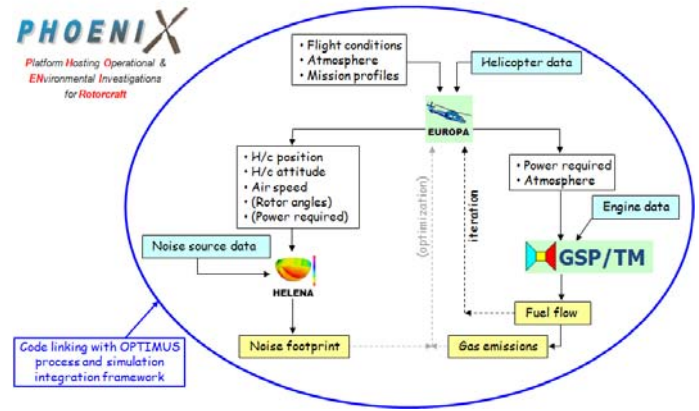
PHOENIX
Platform Hosting Operational & ENvironmental Investigations for Rotorcraft

• Flight conditions
• Atmosphere
• Mission profiles

Helicopter data

EUROPA

• H/c position
• H/c attitude
• Air speed
• (Rotor angles)
• (Power required)

• Power required
• Atmosphere

Engine data

(optimization)

iteration

Noise source data

HELENA

GSP/TM

Fuel flow

Noise footprint

Gas emissions

Code linking with OPTIMUS process and simulation integration framework